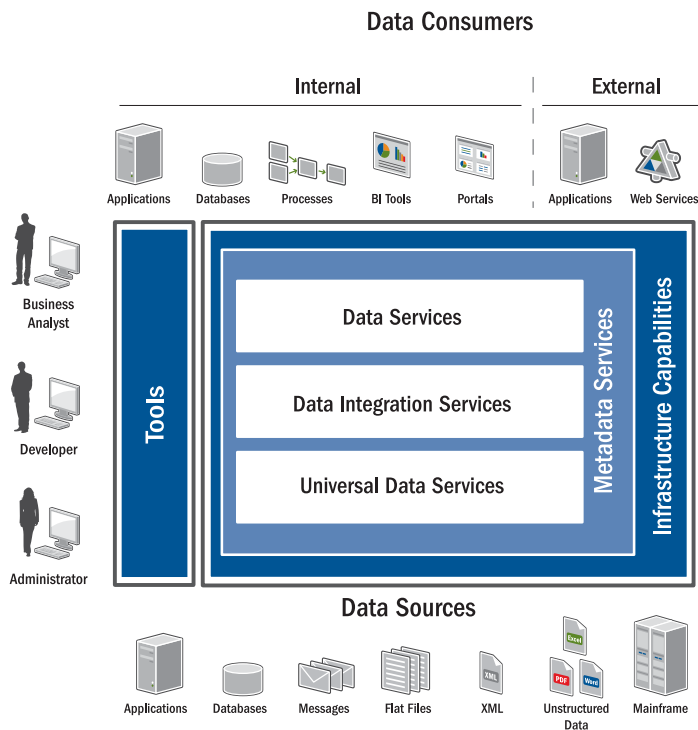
Data Consumers

Internal

External

Applications

Databases

Processes

BI Tools

Portals

Applications

Web Services

Business Analyst

Developer

Administrator

Tools

Data Services

Data Integration Services

Universal Data Services

Metadata Services

Infrastructure Capabilities

Data Sources

Applications

Databases

Messages

Flat Files

XML

XML

Excel

PDF

Word

Unstructured Data

Mainframe